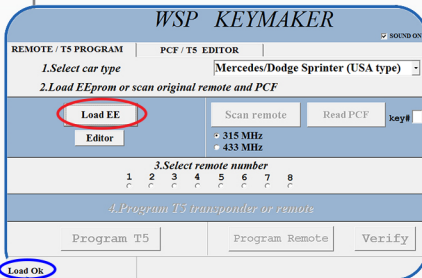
WSP KEYMAKER

SOUND ON

REMOTE / T5 PROGRAM

PCF / T5 EDITOR

1.Select car type

Mercedes/Dodge Sprinter (USA type)

2.Load EEprom or scan original remote and PCF

Load EE

Editor

Scan remote

315 MHz

433 MHz

Read PCF

key#

3.Select remote number

1 2 3 4 5 6 7 8

4.Program T5 transponder or remote

Program T5

Program Remote

Verify

Load Ok